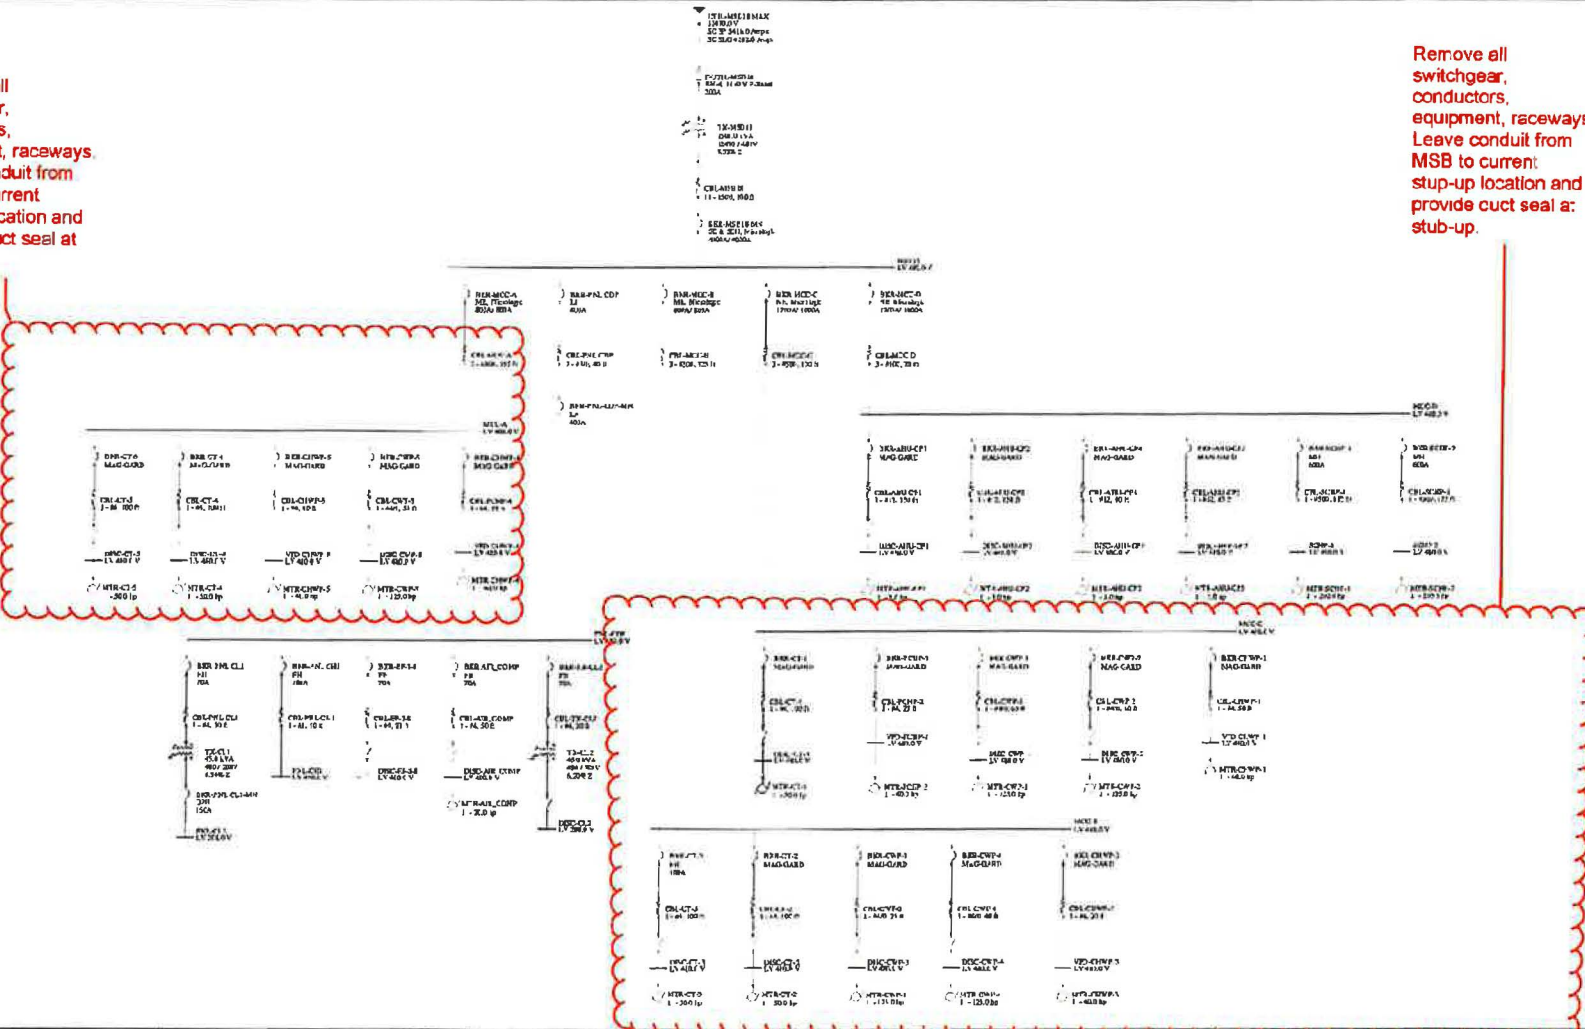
ll
r,
s,
t, raceways,
duit from
rrent
cation and
ct seal at

Remove all switchgear, conductors, equipment, raceways. Leave conduit from MSB to current stup-up location and provide cuct seal a: stub-up.

UTIL-MSB1B MAX
12470.0 V
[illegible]

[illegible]

TX-MSB1B
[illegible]

CBL-MSB1B
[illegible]

BKR-MSB1B MAIN
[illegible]

MSB1B
LV 480.0 V

BKR-MCC-A | BKR-PNL CDP | BKR-MCC-B | BKR-MCC-C | BKR-MCC-D

CBL-MCC-A | CBL-PNL CDP | CBL-MCC-B | CBL-MCC-C | CBL-MCC-D

BKR-PNL-CLI-MSB
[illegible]

MCC-A
LV 480.0 V

BKR-CT-5 | BKR-CT-4 | BKR-CHWP-5 | BKR-CWP-5 | BKR-CHWP-4

CBL-CT-5 | CBL-CT-4 | CBL-CHWP-5 | CBL-CWP-5 | CBL-CHWP-4

DISC-CT-5 | DISC-CT-4 | VFD-CHWP-5 | DISC-CWP-5 | VFD-CHWP-4

MTR-CT-5 | MTR-CT-4 | MTR-CHWP-5 | MTR-CWP-5 | MTR-CHWP-4

MCC-D
LV 480.0 V

BKR-AHU-CP1 | BKR-AHU-CP2 | BKR-AHU-CP4 | BKR-AHU-CP3 | BKR-SCHP-1 | BKR-SCHP-2

CBL-AHU-CP1 | CBL-AHU-CP2 | CBL-AHU-CP4 | CBL-AHU-CP3 | CBL-SCHP-1 | CBL-SCHP-2

DISC-AHU-CP1 | DISC-AHU-CP2 | DISC-AHU-CP4 | DISC-AHU-CP3 | SCHP-1 | SCHP-2

MTR-AHU-CP1 | MTR-AHU-CP2 | MTR-AHU-CP4 | MTR-AHU-CP3 | MTR-SCHP-1 | MTR-SCHP-2

PNL CDP
LV 480.0 V

BKR-PNL CLI | BKR-PNL CHI | BKR-EF-1-4 | BKR-AIR_COMP | BKR-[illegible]

CBL-PNL CLI | CBL-PNL CHI | CBL-EF-1-4 | CBL-AIR_COMP | CBL-TX-CL2

TX-CL1 | PNL-CHI | DISC-EF-1-4 | DISC-AIR_COMP | TX-CL2

BKR-PNL-CLI-MN

PNL-CL1
LV 208.0 V

MTR-AIR_COMP

DISC-CL2

MCC-C
LV 480.0 V

BKR-CT-1 | BKR-PCHP-1 | BKR-CWP-1 | BKR-CWP-2 | BKR-CHWP-1

CBL-CT-1 | CBL-PCHP-1 | CBL-CWP-1 | CBL-CWP-2 | CBL-CHWP-1

DISC-CT-1 | VFD-PCHP-1 | DISC-CWP-1 | DISC-CWP-2 | VFD-CHWP-1

MTR-CT-1 | MTR-PCHP-1 | MTR-CWP-1 | MTR-CWP-2 | MTR-CHWP-1

MCC-B
LV 480.0 V

BKR-CT-3 | BKR-CT-2 | BKR-CWP-3 | BKR-CWP-4 | BKR-CHWP-3

CBL-CT-3 | CBL-CT-2 | CBL-CWP-3 | CBL-CWP-4 | CBL-CHWP-3

DISC-CT-3 | DISC-CT-2 | DISC-CWP-3 | DISC-CWP-4 | VFD-CHWP-3

MTR-CT-3 | MTR-CT-2 | MTR-CWP-3 | MTR-CWP-4 | MTR-CHWP-3